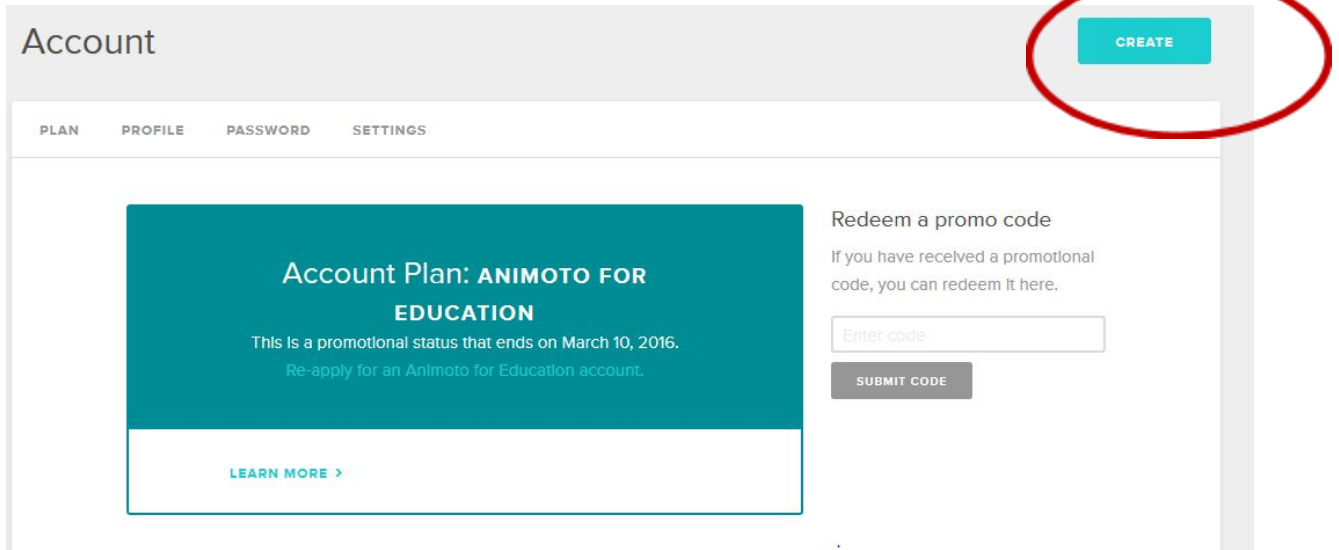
Account

CREATE

PLAN PROFILE PASSWORD SETTINGS

Account Plan: ANIMOTO FOR EDUCATION

This is a promotional status that ends on March 10, 2016.

Re-apply for an Animoto for Education account.

LEARN MORE >

Redeem a promo code

If you have received a promotional code, you can redeem it here.

Enter code

SUBMIT CODE